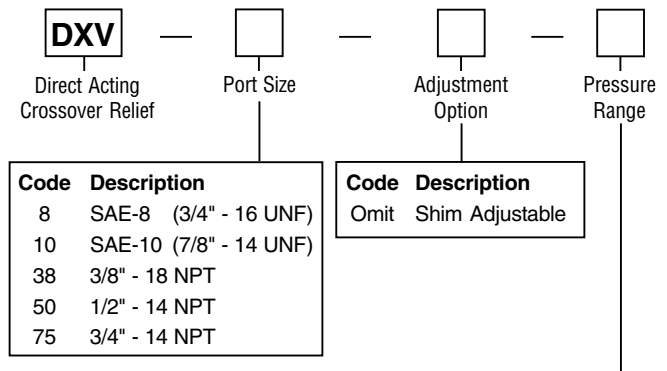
DXV — — —

Direct Acting Crossover Relief

Port Size

Adjustment Option

Pressure Range

| Code | Description |
|---|---|
| 8 | SAE-8 (3/4" - 16 UNF) |
| 10 | SAE-10 (7/8" - 14 UNF) |
| 38 | 3/8" - 18 NPT |
| 50 | 1/2" - 14 NPT |
| 75 | 3/4" - 14 NPT |

| Code | Description |
|---|---|
| Omit | Shim Adjustable |